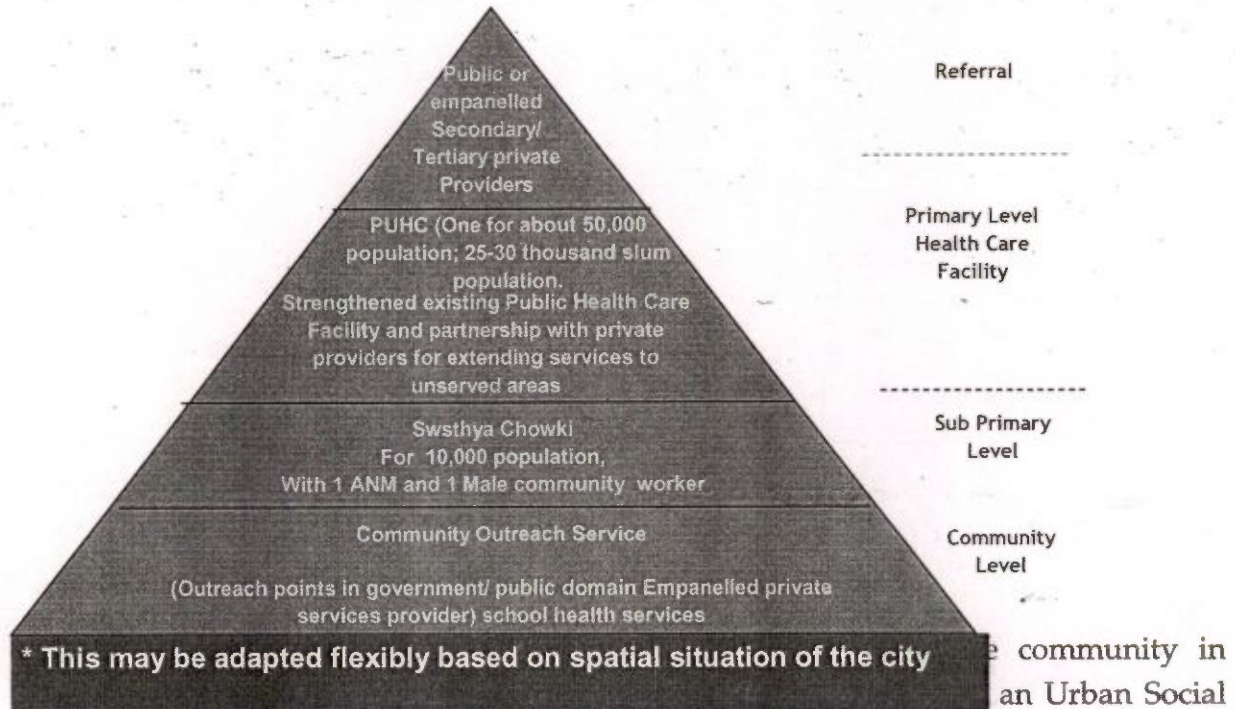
Public or empanelled Secondary/ Tertiary private Providers

Referral

PUHC (One for about 50,000 population; 25-30 thousand slum population.
Strengthened existing Public Health Care Facility and partnership with private providers for extending services to unserved areas

Primary Level Health Care Facility

Swsthya Chowki
For 10,000 population,
With 1 ANM and 1 Male community worker

Sub Primary Level

Community Outreach Service

(Outreach points in government/ public domain Empanelled private services provider) school health services

Community Level

* This may be adapted flexibly based on spatial situation of the city

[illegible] community in an Urban Social